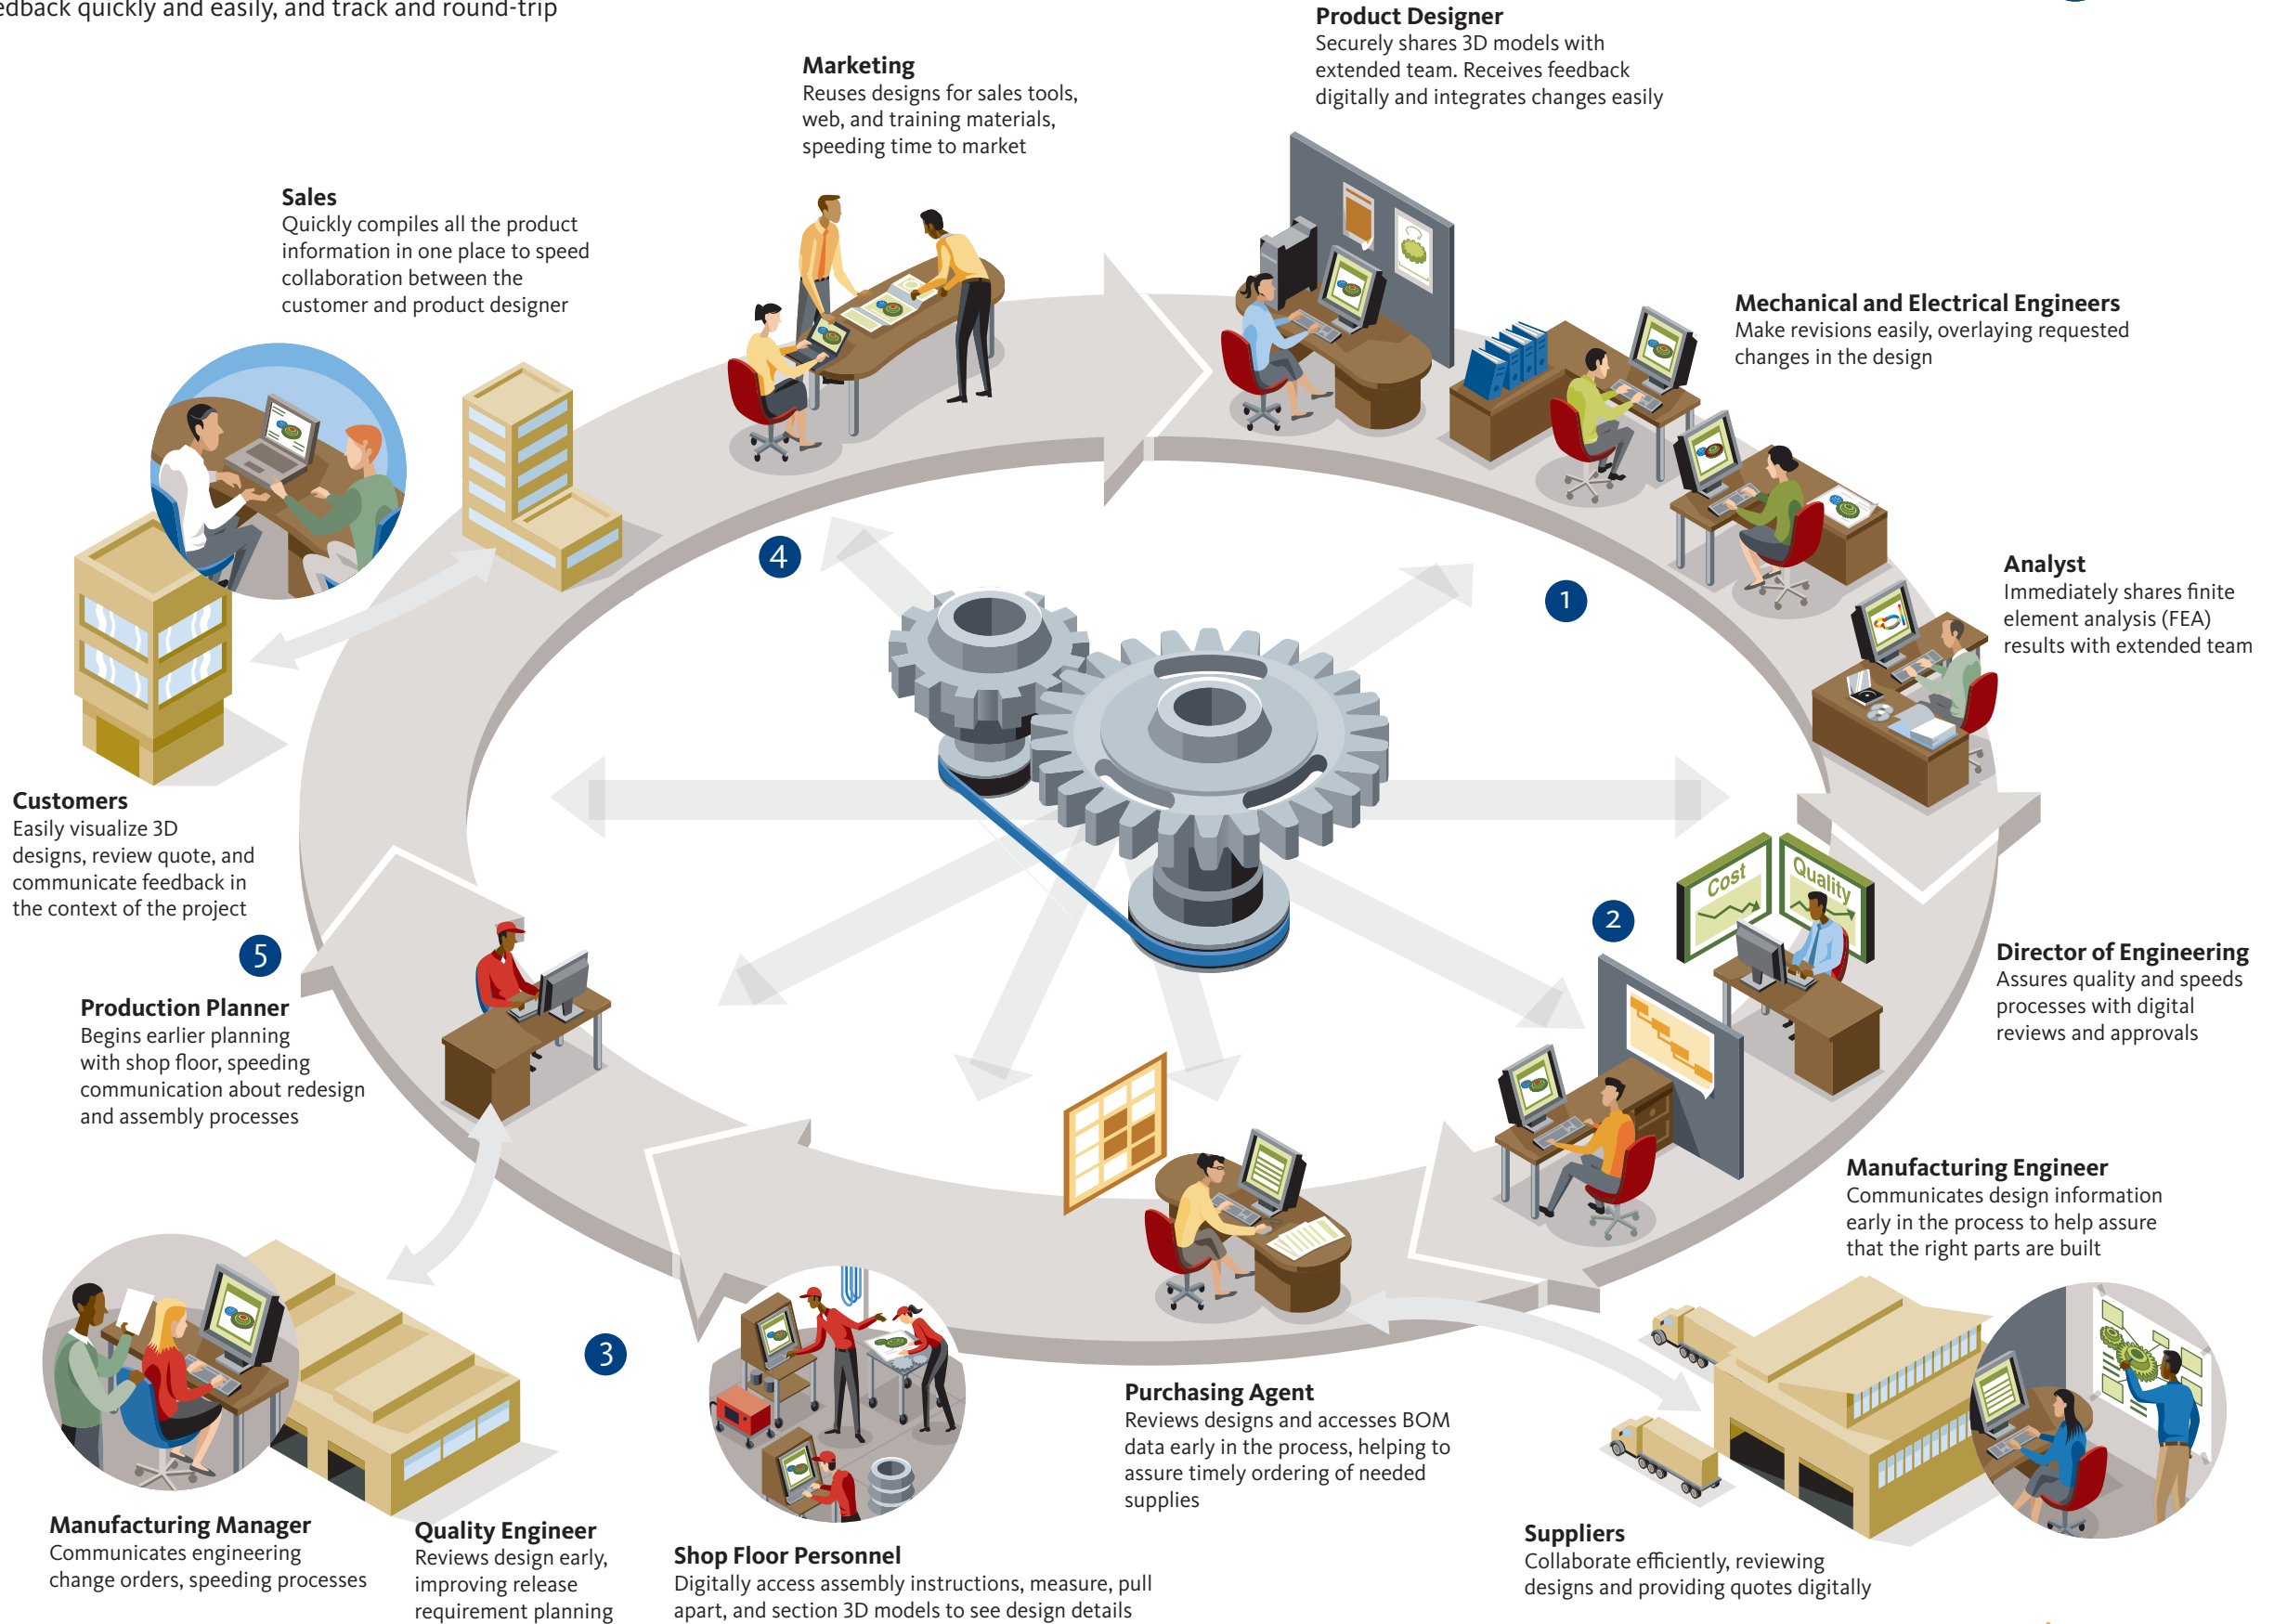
edback quickly and easily, and track and round-trip

Product Designer
Securely shares 3D models with extended team. Receives feedback digitally and integrates changes easily

Marketing
Reuses designs for sales tools, web, and training materials, speeding time to market

Sales
Quickly compiles all the product information in one place to speed collaboration between the customer and product designer

Mechanical and Electrical Engineers
Make revisions easily, overlaying requested changes in the design

Analyst
Immediately shares finite element analysis (FEA) results with extended team

4

1

Customers
Easily visualize 3D designs, review quote, and communicate feedback in the context of the project

Cost

Quality

2

Director of Engineering
Assures quality and speeds processes with digital reviews and approvals

5

Production Planner
Begins earlier planning with shop floor, speeding communication about redesign and assembly processes

Manufacturing Engineer
Communicates design information early in the process to help assure that the right parts are built

3

Purchasing Agent
Reviews designs and accesses BOM data early in the process, helping to assure timely ordering of needed supplies

Manufacturing Manager
Communicates engineering change orders, speeding processes

Quality Engineer
Reviews design early, improving release requirement planning

Shop Floor Personnel
Digitally access assembly instructions, measure, pull apart, and section 3D models to see design details

Suppliers
Collaborate efficiently, reviewing designs and providing quotes digitally